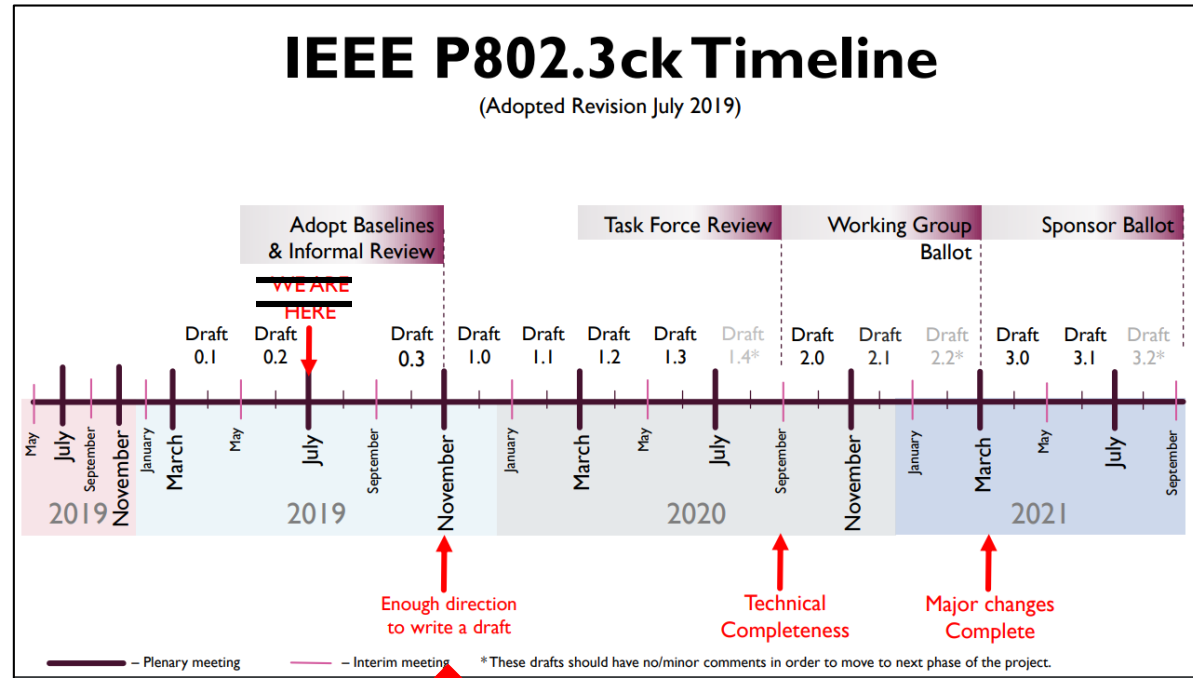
IEEE P802.3ck Timeline

(Adopted Revision July 2019)

Adopt Baselines & Informal Review

Task Force Review

Working Group Ballot

Sponsor Ballot

WE ARE HERE

Draft 0.1 Draft 0.2 Draft 0.3 Draft 1.0 Draft 1.1 Draft 1.2 Draft 1.3 Draft 1.4* Draft 2.0 Draft 2.1 Draft 2.2* Draft 3.0 Draft 3.1 Draft 3.2*

May July September November January March May July September November January March May July September November January March May July September

2019 2019 2020 2021

Enough direction to write a draft

Technical Completeness

Major changes Complete

– Plenary meeting – Interim meeting *These drafts should have no/minor comments in order to move to next phase of the project.